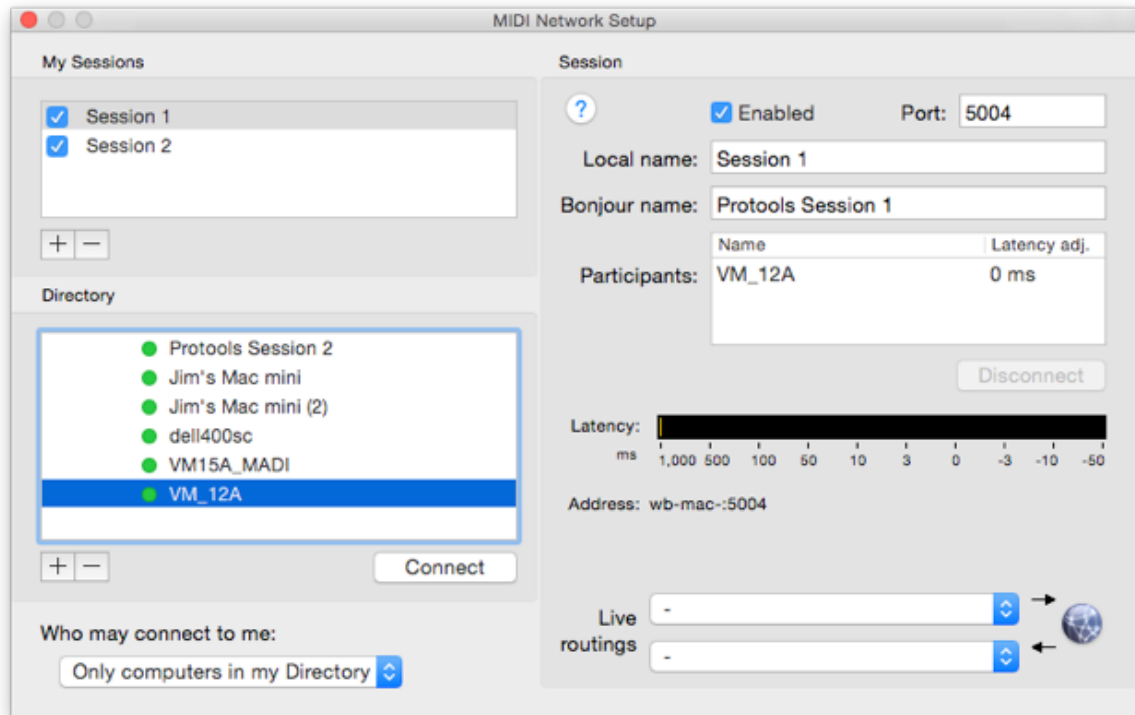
MIDI Network Setup

My Sessions

Session 1
Session 2

+ −

Directory

Protools Session 2
Jim's Mac mini
Jim's Mac mini (2)
dell400sc
VM15A_MADI
VM_12A

+ −

Connect

Who may connect to me:

Only computers in my Directory

Session

?

Enabled

Port: 5004

Local name: Session 1

Bonjour name: Protools Session 1

Participants:

| Name | Latency adj. |
|---|---|
| VM_12A | 0 ms |

Disconnect

Latency:

ms 1,000 500 100 50 10 3 0 -3 -10 -50

Address: wb-mac-:5004

Live routings

-

-